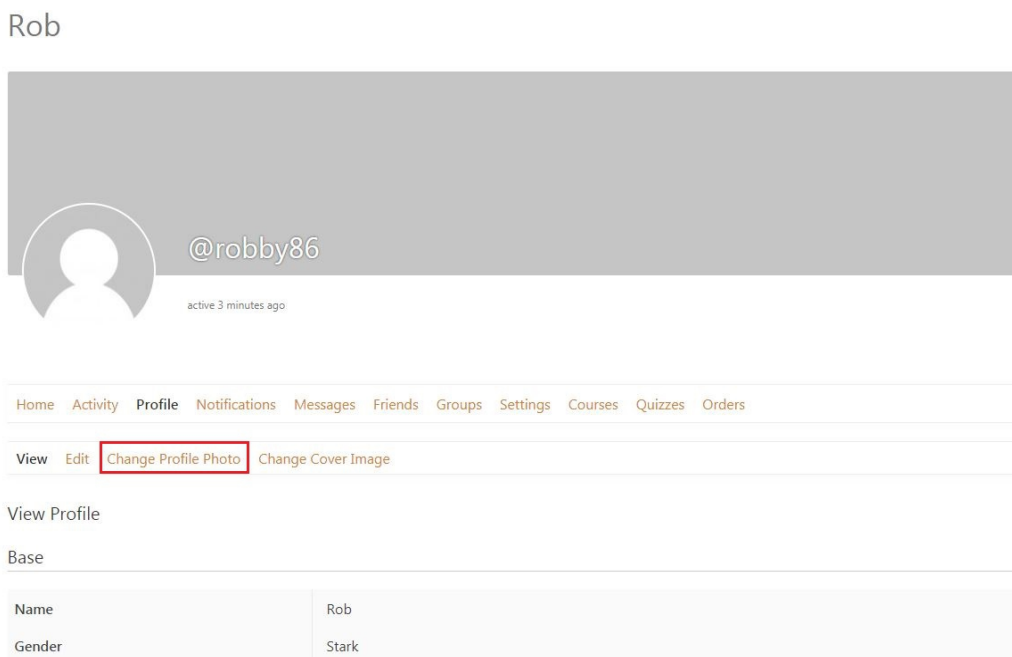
Rob

@robby86

active 3 minutes ago

Home Activity Profile Notifications Messages Friends Groups Settings Courses Quizzes Orders

View Edit Change Profile Photo Change Cover Image

View Profile

Base

| | |
|---|---|
| Name | Rob |
| Gender | Stark |